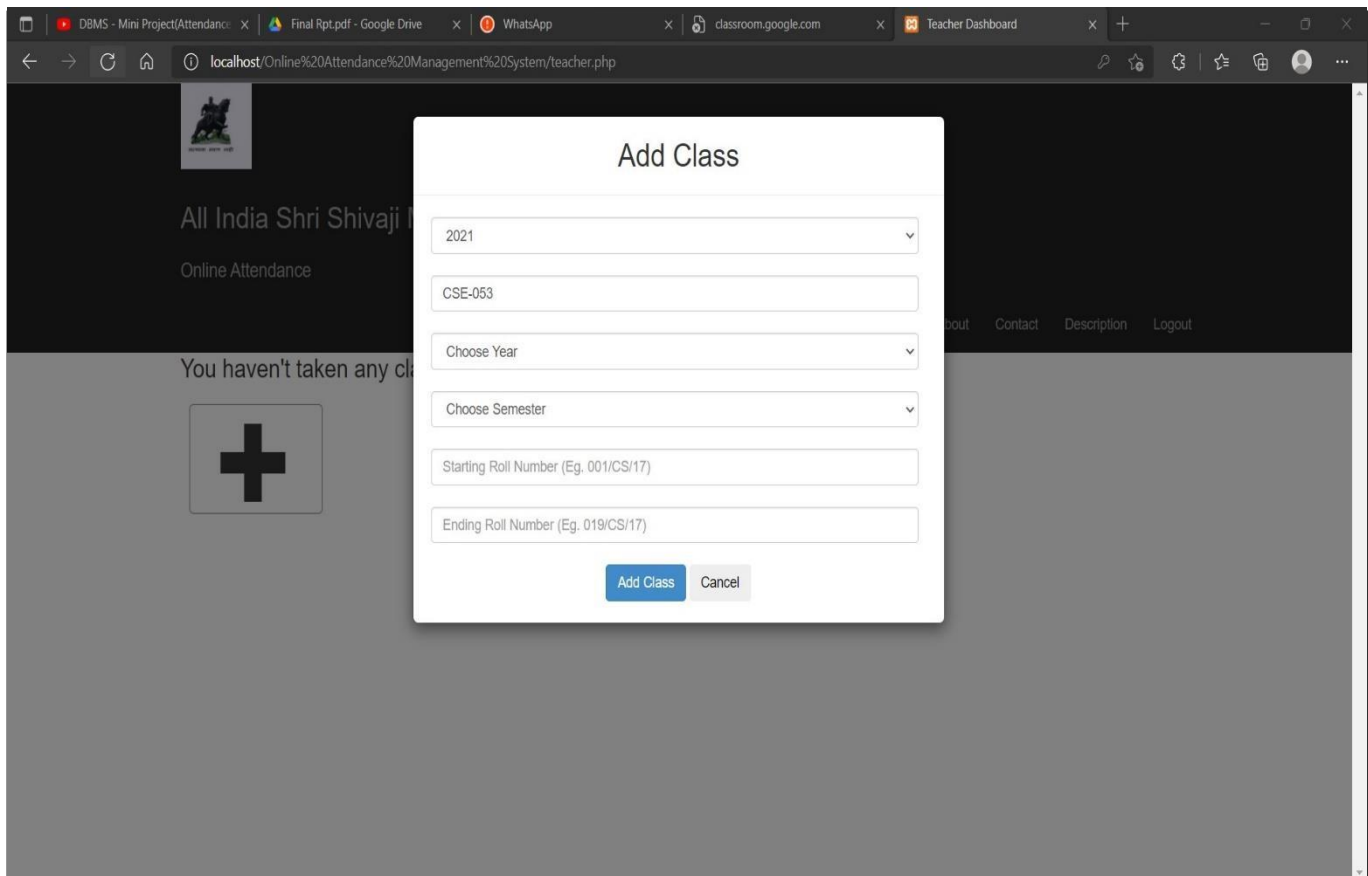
DBMS - Mini Project(Attendance | Final Rpt.pdf - Google Drive | WhatsApp | classroom.google.com | Teacher Dashboard

localhost/Online%20Attendance%20Management%20System/teacher.php

All India Shri Shivaji

Online Attendance

bout Contact Description Logout

You haven't taken any cl

Add Class

2021

CSE-053

Choose Year

Choose Semester

Starting Roll Number (Eg. 001/CS/17)

Ending Roll Number (Eg. 019/CS/17)

Add Class Cancel